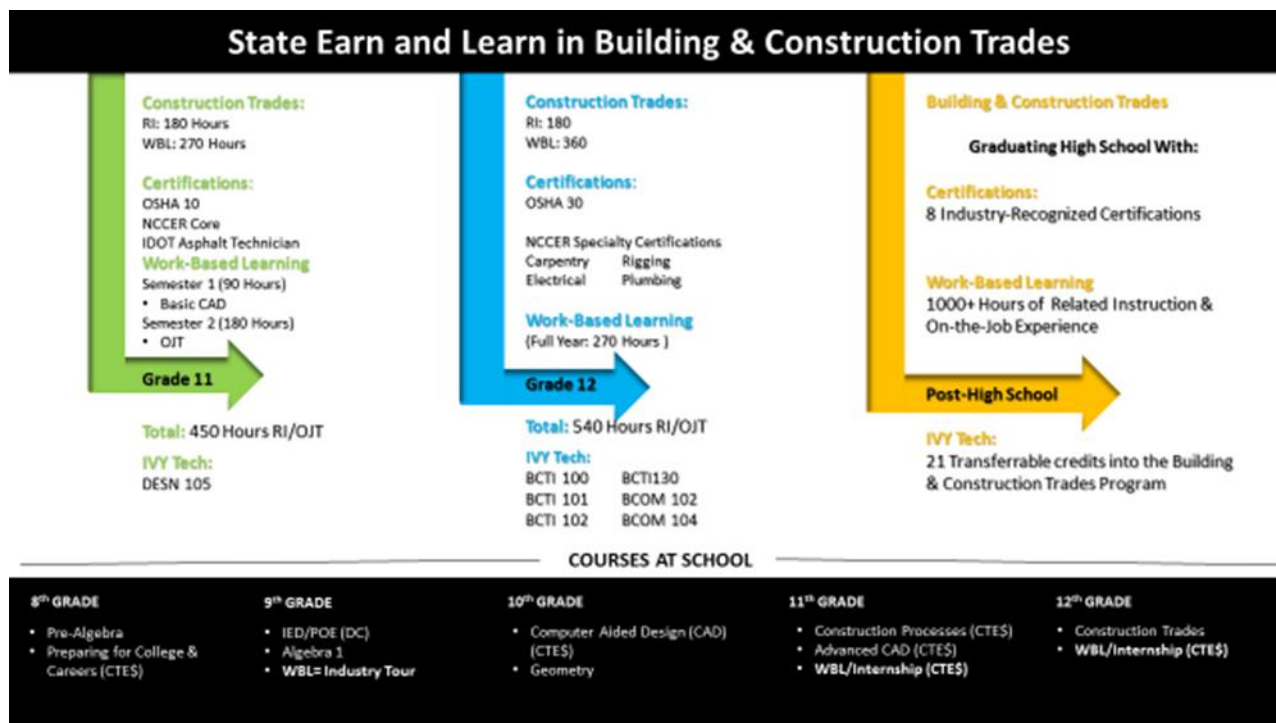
State Earn and Learn in Building & Construction Trades

Construction Trades:
RI: 180 Hours
WBL: 270 Hours

Certifications:
OSHA 10
NCCER Core
IDOT Asphalt Technician

Work-Based Learning
Semester 1 (90 Hours)
• Basic CAD
Semester 2 (180 Hours)
• OJT

Grade 11

Total: 450 Hours RI/OJT

IVY Tech:
DESN 105

Construction Trades:
RI: 180
WBL: 360

Certifications:
OSHA 30

NCCER Specialty Certifications
Carpentry Rigging
Electrical Plumbing

Work-Based Learning
(Full Year: 270 Hours )

Grade 12

Total: 540 Hours RI/OJT

IVY Tech:
BCTI 100 BCTI130
BCTI 101 BCOM 102
BCTI 102 BCOM 104

Building & Construction Trades

Graduating High School With:

Certifications:
8 Industry-Recognized Certifications

Work-Based Learning
1000+ Hours of Related Instruction & On-the-Job Experience

Post-High School

IVY Tech:
21 Transferrable credits into the Building & Construction Trades Program

COURSES AT SCHOOL

8th GRADE
• Pre-Algebra
• Preparing for College & Careers (CTE$)

9th GRADE
• IED/POE (DC)
• Algebra 1
• WBL= Industry Tour

10th GRADE
• Computer Aided Design (CAD) (CTE$)
• Geometry

11th GRADE
• Construction Processes (CTE$)
• Advanced CAD (CTE$)
• WBL/Internship (CTE$)

12th GRADE
• Construction Trades
• WBL/Internship (CTE$)